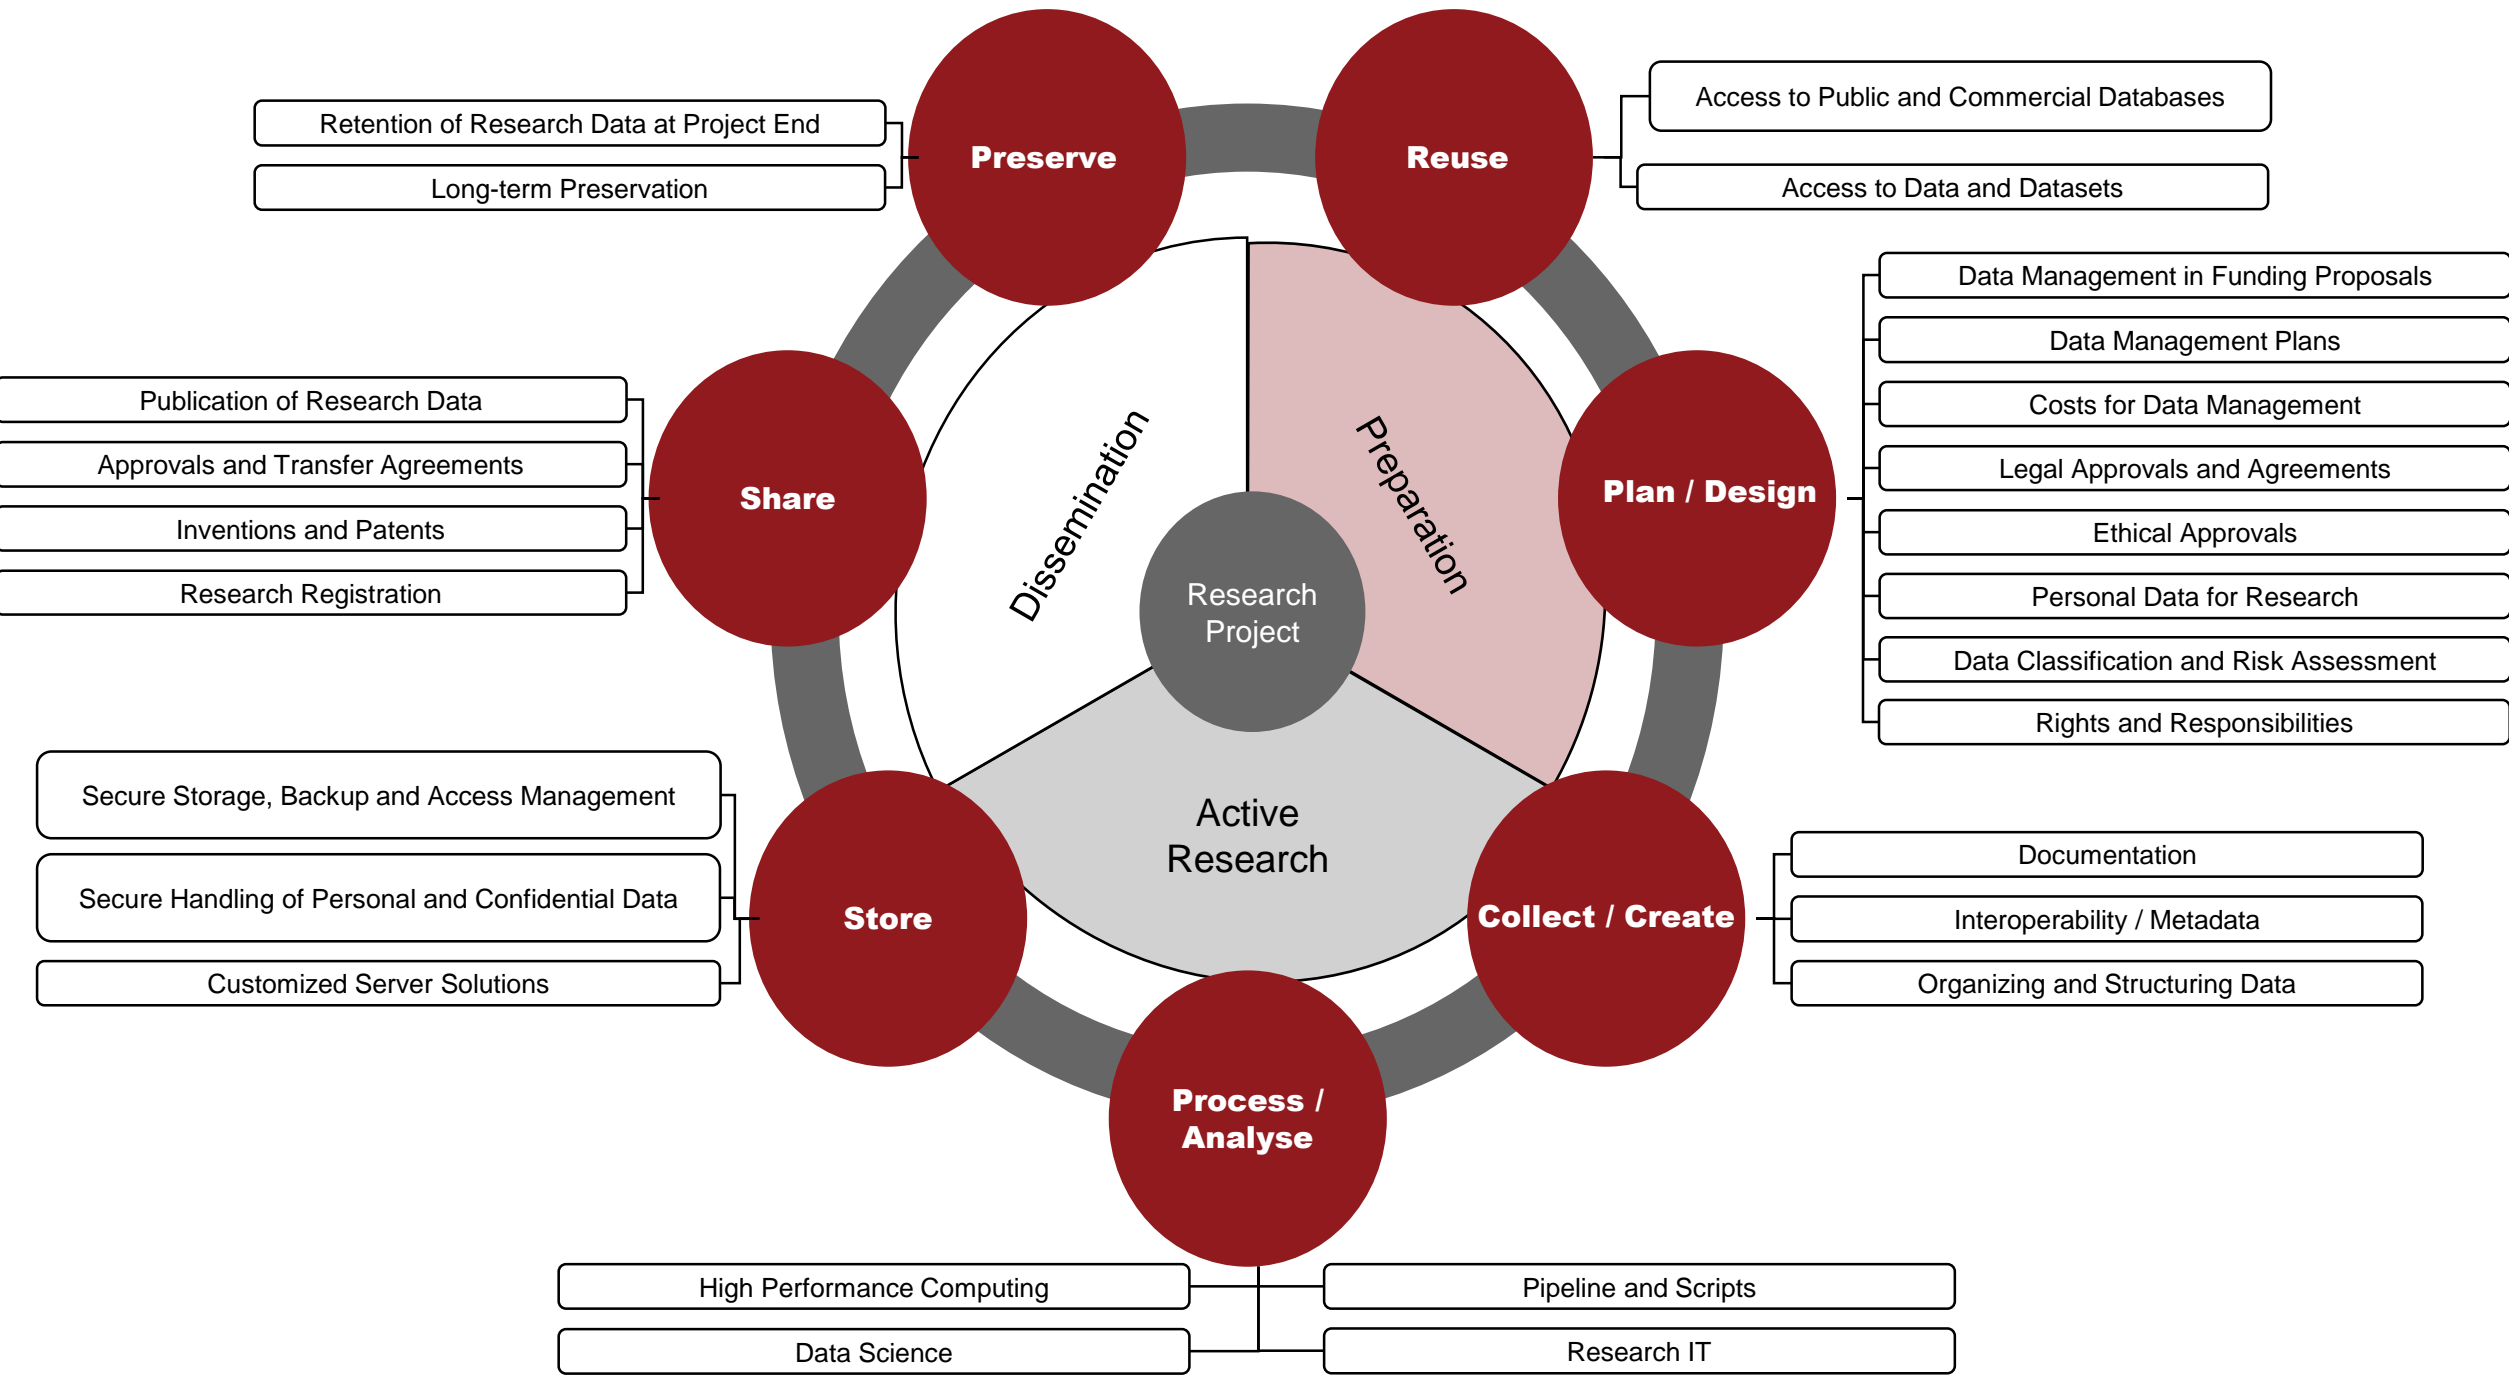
Retention of Research Data at Project End
Long-term Preservation

Preserve

Reuse

Access to Public and Commercial Databases
Access to Data and Datasets

Data Management in Funding Proposals
Data Management Plans
Costs for Data Management
Legal Approvals and Agreements
Ethical Approvals
Personal Data for Research
Data Classification and Risk Assessment
Rights and Responsibilities

Plan / Design

Publication of Research Data
Approvals and Transfer Agreements
Inventions and Patents
Research Registration

Share

Dissemination

Preparation

Research Project

Active Research

Secure Storage, Backup and Access Management
Secure Handling of Personal and Confidential Data
Customized Server Solutions

Store

Collect / Create

Documentation
Interoperability / Metadata
Organizing and Structuring Data

Process / Analyse

High Performance Computing
Data Science
Pipeline and Scripts
Research IT